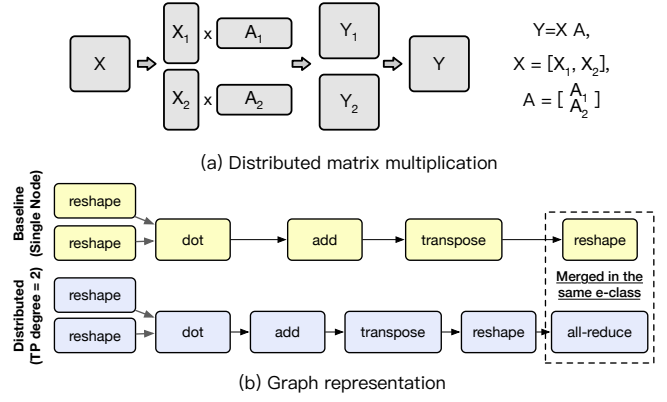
X

$X_1$ x $A_1$

$X_2$ x $A_2$

$Y_1$

$Y_2$

Y

Y=X A,

X = [$X_1$, $X_2$],

A = [ $\begin{matrix} A_1 \\ A_2 \end{matrix}$ ]

(a) Distributed matrix multiplication

Baseline (Single Node)

reshape

reshape

dot

add

transpose

reshape

Merged in the same e-class

Distributed (TP degree = 2)

reshape

reshape

dot

add

transpose

reshape

all-reduce

(b) Graph representation